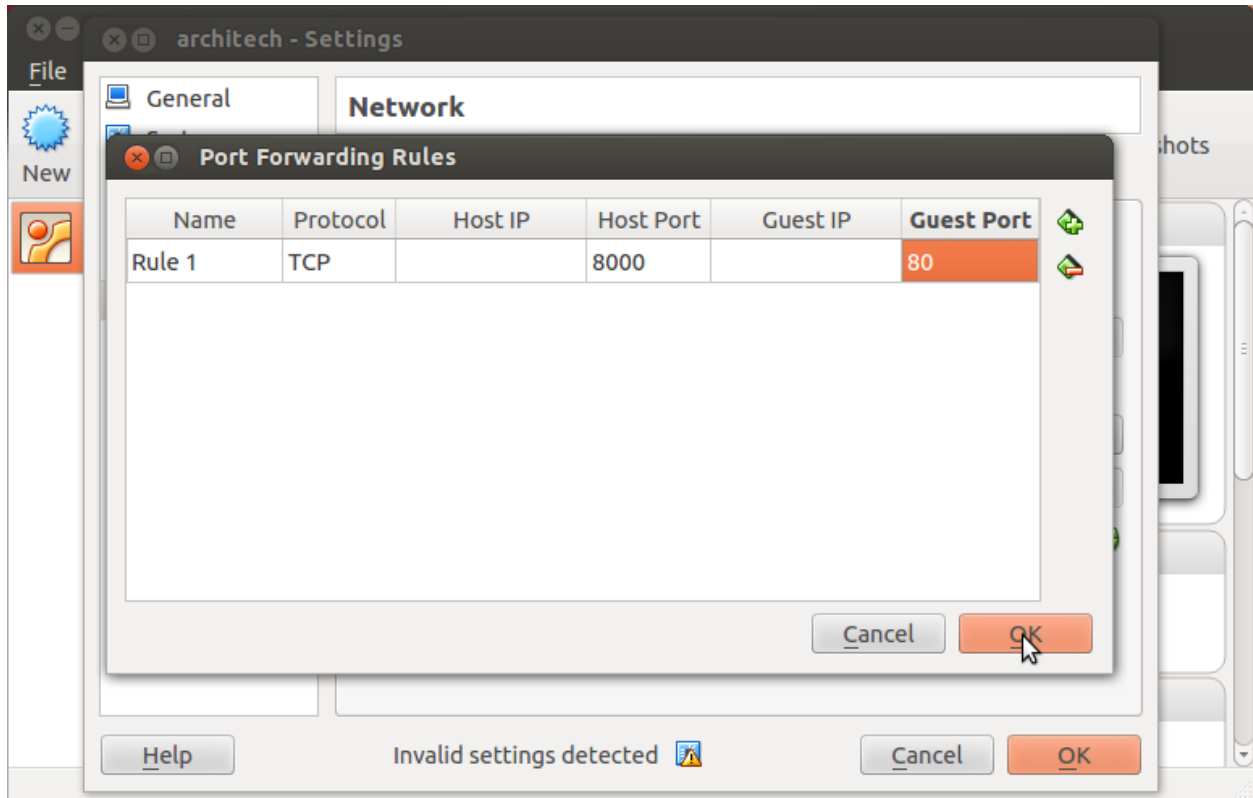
File
New
architech - Settings
General
Network
shots
Port Forwarding Rules

| Name | Protocol | Host IP | Host Port | Guest IP | Guest Port |
|---|---|---|---|---|---|
| Rule 1 | TCP | | 8000 | | 80 |

Cancel
OK
Help
Invalid settings detected
Cancel
OK